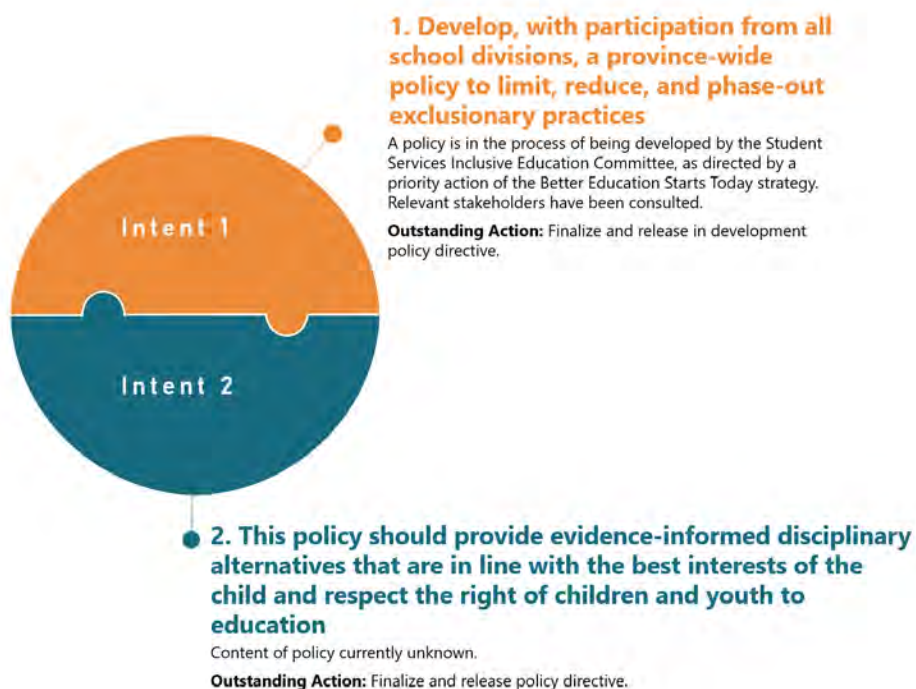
1. Develop, with participation from all school divisions, a province-wide policy to limit, reduce, and phase-out exclusionary practices

A policy is in the process of being developed by the Student Services Inclusive Education Committee, as directed by a priority action of the Better Education Starts Today strategy. Relevant stakeholders have been consulted.

**Outstanding Action:** Finalize and release in development policy directive.

Intent 1

Intent 2

2. This policy should provide evidence-informed disciplinary alternatives that are in line with the best interests of the child and respect the right of children and youth to education

Content of policy currently unknown.

**Outstanding Action:** Finalize and release policy directive.